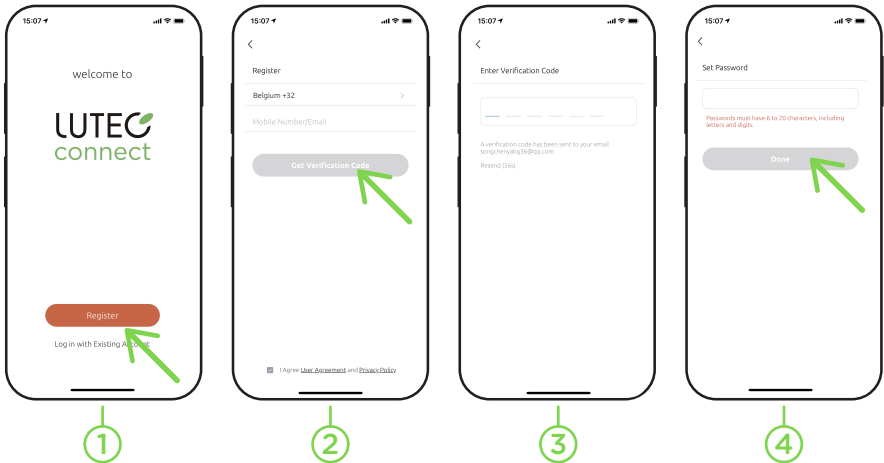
15:07

welcome to

LUTEC connect

Register

Log in with Existing Account

1

15:07

Register

Belgium +32

Mobile Number/Email

Get Verification Code

I Agree User Agreement and Privacy Policy

2

15:07

Enter Verification Code

A verification code has been sent to your email scngchenyabg36@qq.com

Resend (56s)

3

15:07

Set Password

Passwords must have 6 to 20 characters, including letters and digits

Done

4